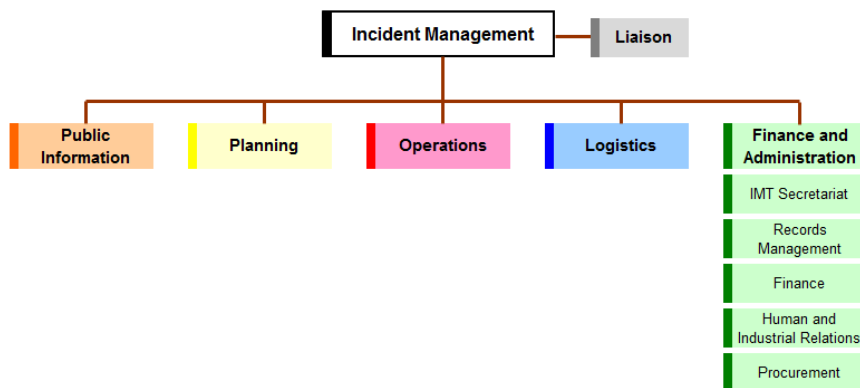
Incident Management

Liaison

Public Information

Planning

Operations

Logistics

Finance and Administration

IMT Secretariat

Records Management

Finance

Human and Industrial Relations

Procurement